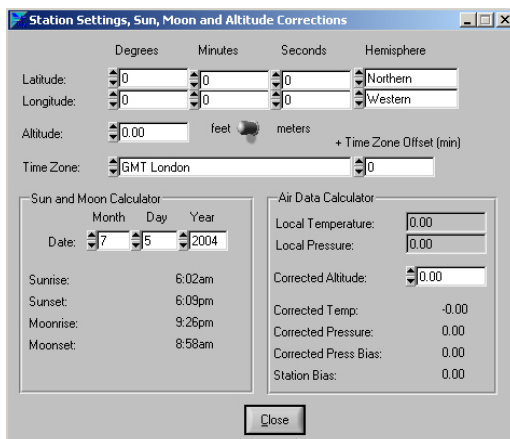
Station Settings, Sun, Moon and Altitude Corrections

Degrees Minutes Seconds Hemisphere

Latitude: 0 0 0 Northern
Longitude: 0 0 0 Western

Altitude: 0.00 feet meters

+ Time Zone Offset (min)

Time Zone: GMT London 0

Sun and Moon Calculator

Month Day Year

Date: 7 5 2004

Sunrise: 6:02am
Sunset: 6:09pm
Moonrise: 9:26pm
Moonset: 8:58am

Air Data Calculator

Local Temperature: 0.00
Local Pressure: 0.00

Corrected Altitude: 0.00

Corrected Temp: -0.00
Corrected Pressure: 0.00
Corrected Press Bias: 0.00
Station Bias: 0.00

Close